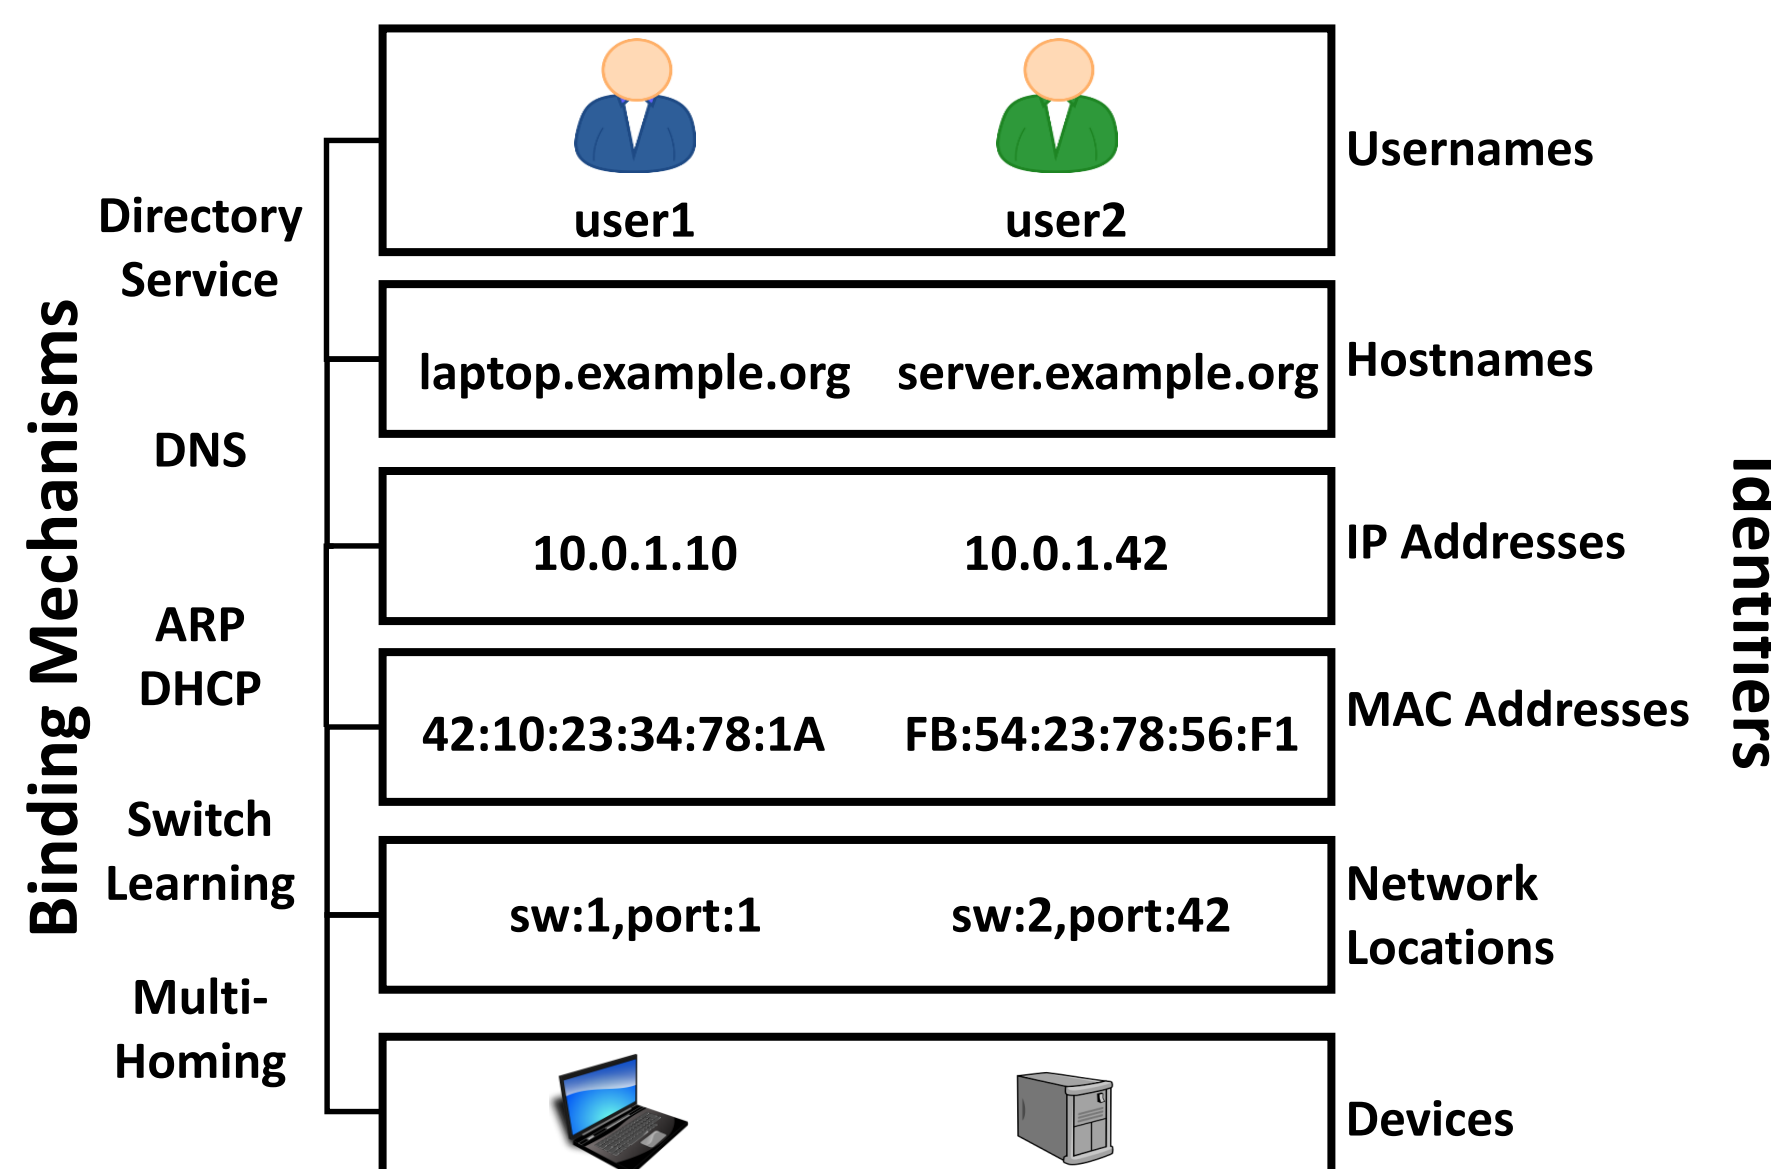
Binding Mechanisms

Directory Service

DNS

ARP
DHCP

Switch Learning

Multi-Homing

user1
user2

laptop.example.org
server.example.org

10.0.1.10
10.0.1.42

42:10:23:34:78:1A
FB:54:23:78:56:F1

sw:1,port:1
sw:2,port:42

Usernames

Hostnames

IP Addresses

MAC Addresses

Network Locations

Devices

Identifiers